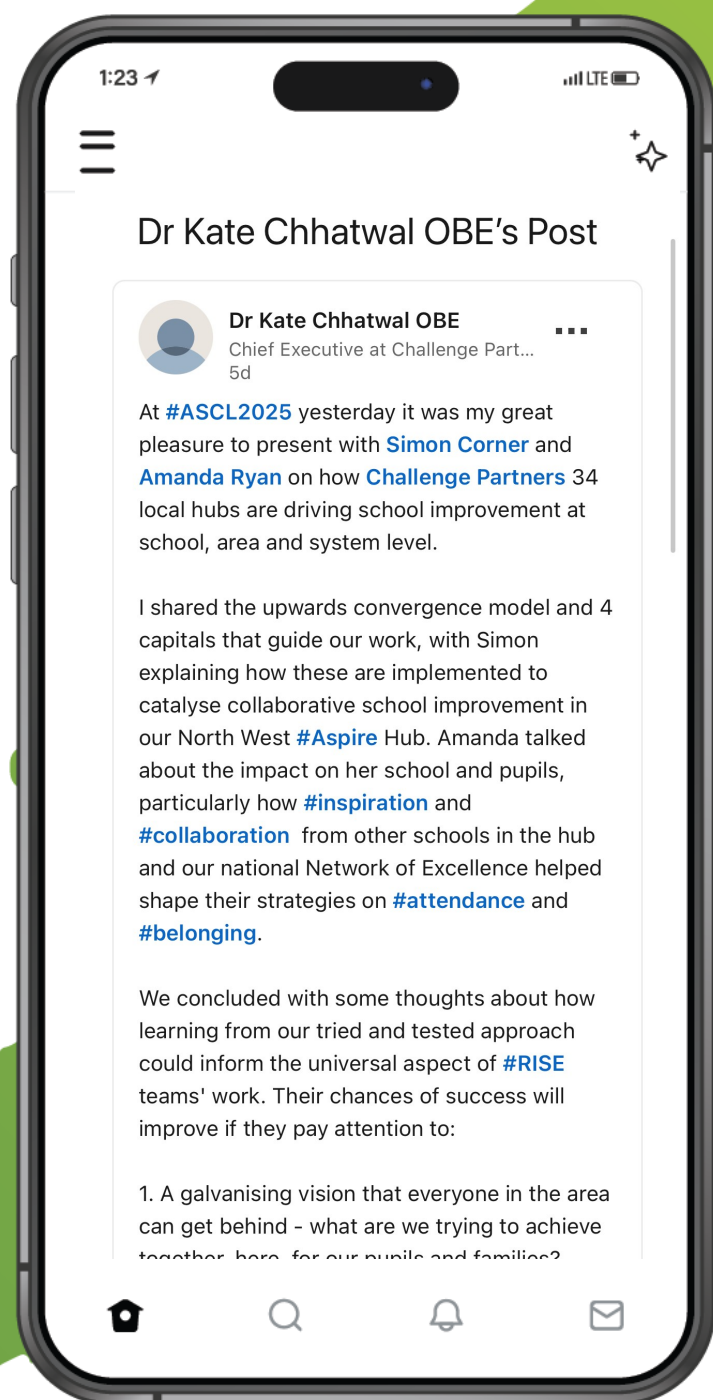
1:23

LTE

Dr Kate Chhatwal OBE’s Post

Dr Kate Chhatwal OBE
Chief Executive at Challenge Part...
5d

At #ASCL2025 yesterday it was my great pleasure to present with Simon Corner and Amanda Ryan on how Challenge Partners 34 local hubs are driving school improvement at school, area and system level.

I shared the upwards convergence model and 4 capitals that guide our work, with Simon explaining how these are implemented to catalyse collaborative school improvement in our North West #Aspire Hub. Amanda talked about the impact on her school and pupils, particularly how #inspiration and #collaboration from other schools in the hub and our national Network of Excellence helped shape their strategies on #attendance and #belonging.

We concluded with some thoughts about how learning from our tried and tested approach could inform the universal aspect of #RISE teams' work. Their chances of success will improve if they pay attention to:

1. A galvanising vision that everyone in the area can get behind - what are we trying to achieve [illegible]